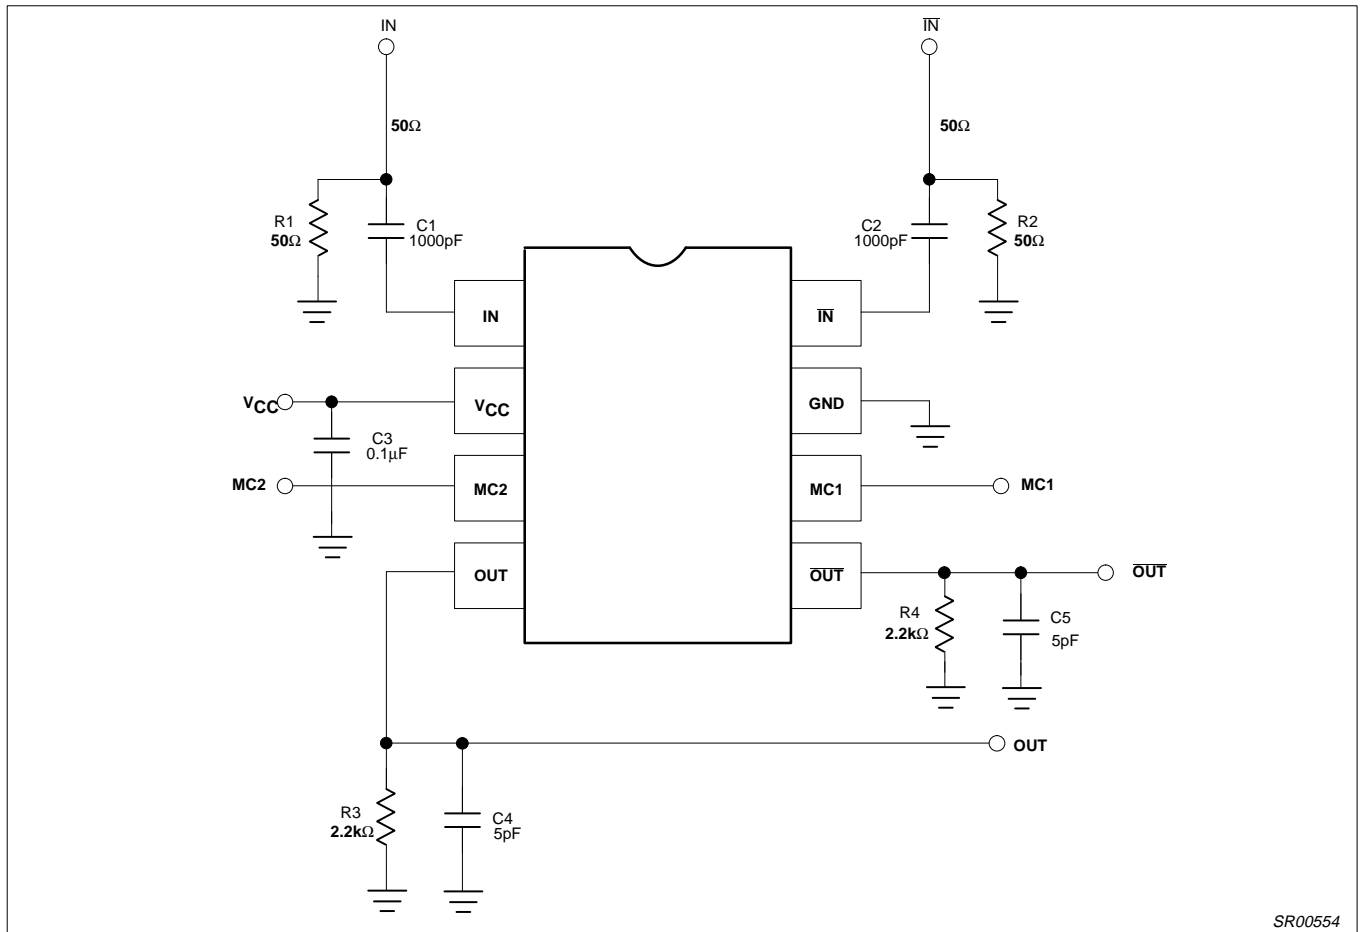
IN

$\overline{IN}$

50Ω

50Ω

R1
50Ω

C1
1000pF

C2
1000pF

R2
50Ω

IN

$\overline{IN}$

$V_{CC}$

$V_{CC}$

GND

C3
0.1μF

MC2

MC2

MC1

MC1

OUT

$\overline{OUT}$

$\overline{OUT}$

R4
2.2kΩ

C5
5pF

OUT

R3
2.2kΩ

C4
5pF

SR00554